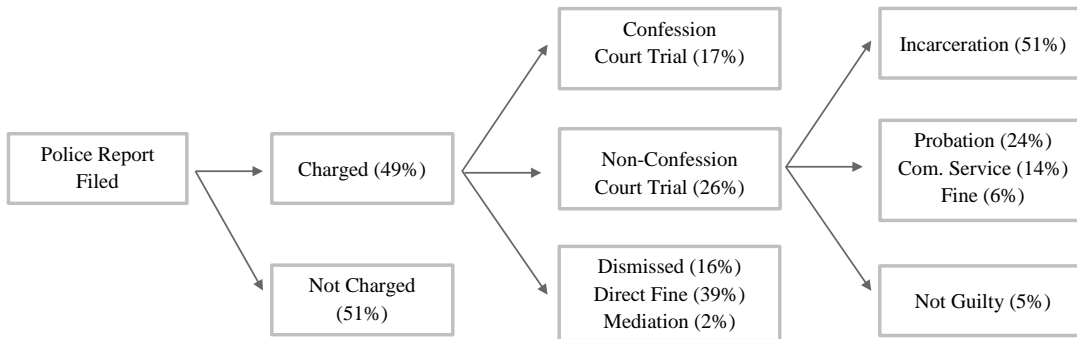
Police Report Filed

Charged (49%)

Not Charged (51%)

Confession Court Trial (17%)

Non-Confession Court Trial (26%)

Dismissed (16%)
Direct Fine (39%)
Mediation (2%)

Incarceration (51%)

Probation (24%)
Com. Service (14%)
Fine (6%)

Not Guilty (5%)